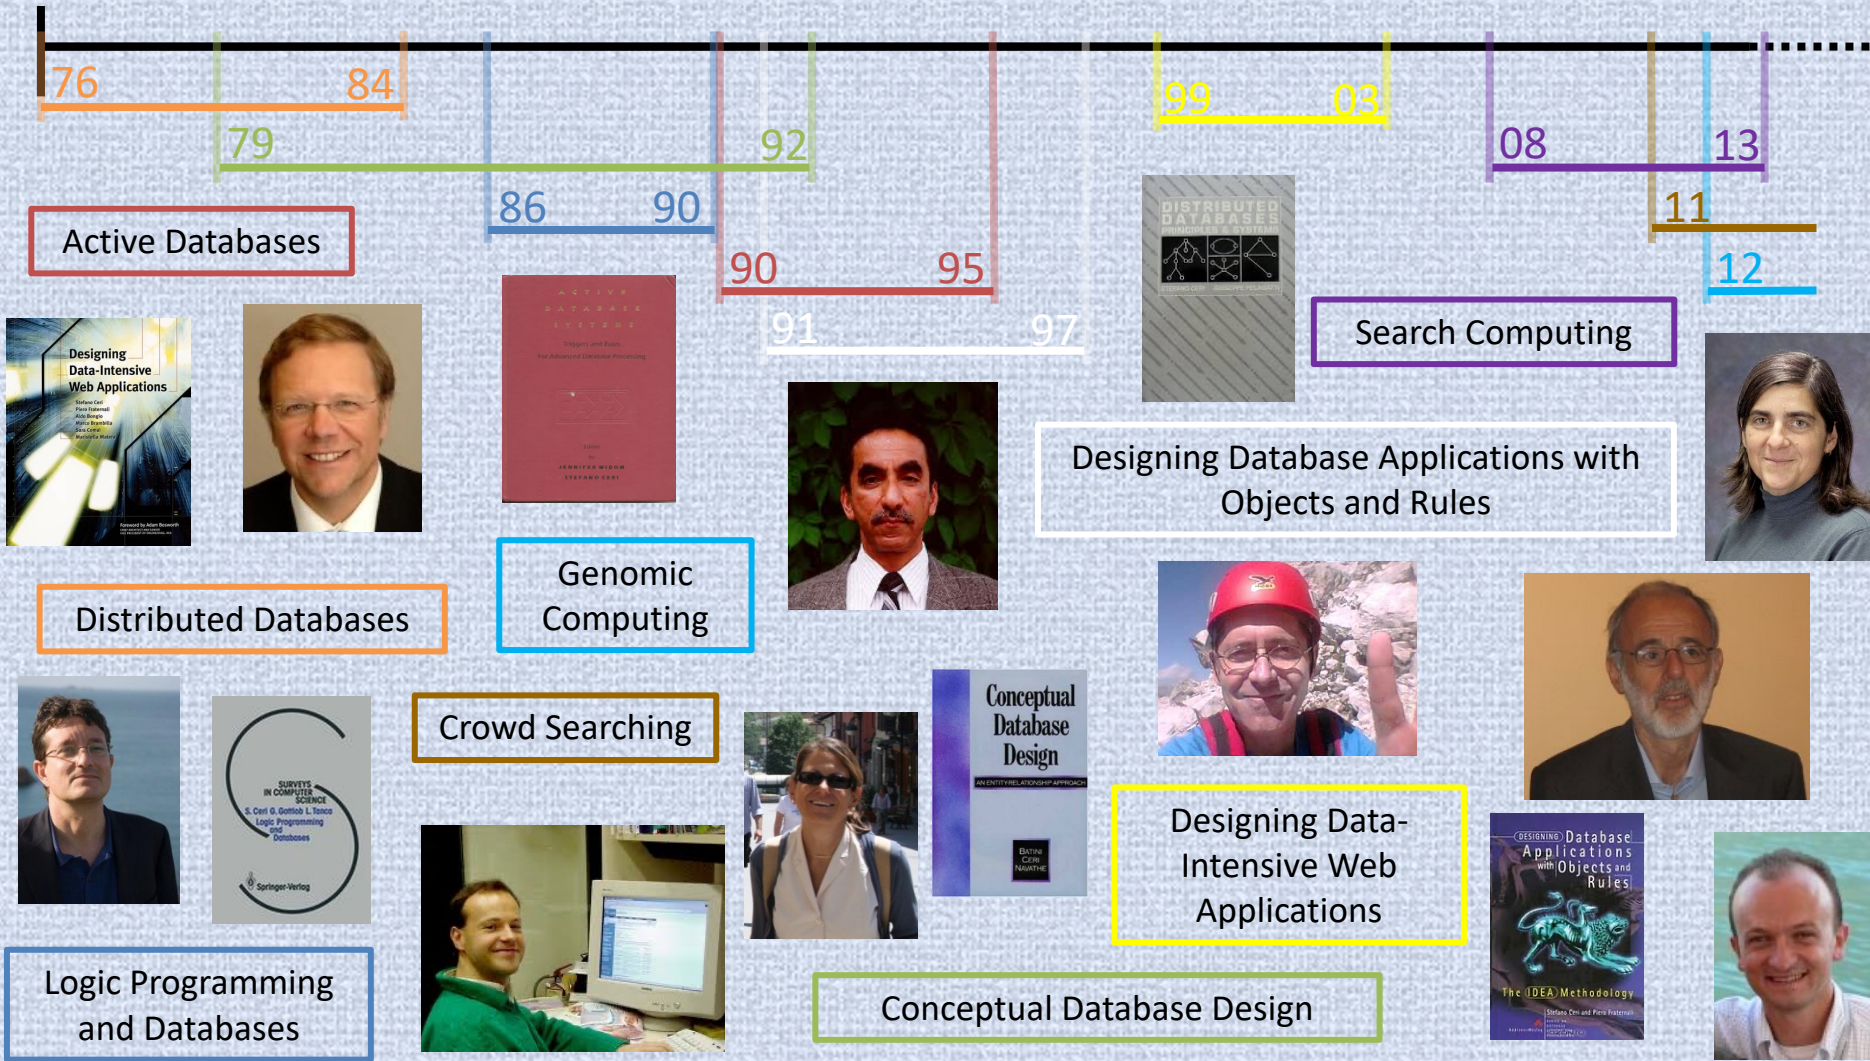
76 84
79 92
86 90
90 95
91 97
99 03
08 13
11
12

Active Databases

Designing Data-Intensive Web Applications

ACTIVE DATABASE SYSTEMS

DISTRIBUTED DATABASES PRINCIPLES & SYSTEMS

Search Computing

Designing Database Applications with Objects and Rules

Genomic Computing

Distributed Databases

Crowd Searching

SURVEYS IN COMPUTER SCIENCE
S. Ceri G. Gottlob L. Tanca
Logic Programming and Databases
Springer-Verlag

Conceptual Database Design
AN ENTITY-RELATIONSHIP APPROACH
BATINI CERI NAVATHE

Designing Data-Intensive Web Applications

DESIGNING Database Applications with Objects and Rules
The IDEA Methodology

Logic Programming and Databases

Conceptual Database Design